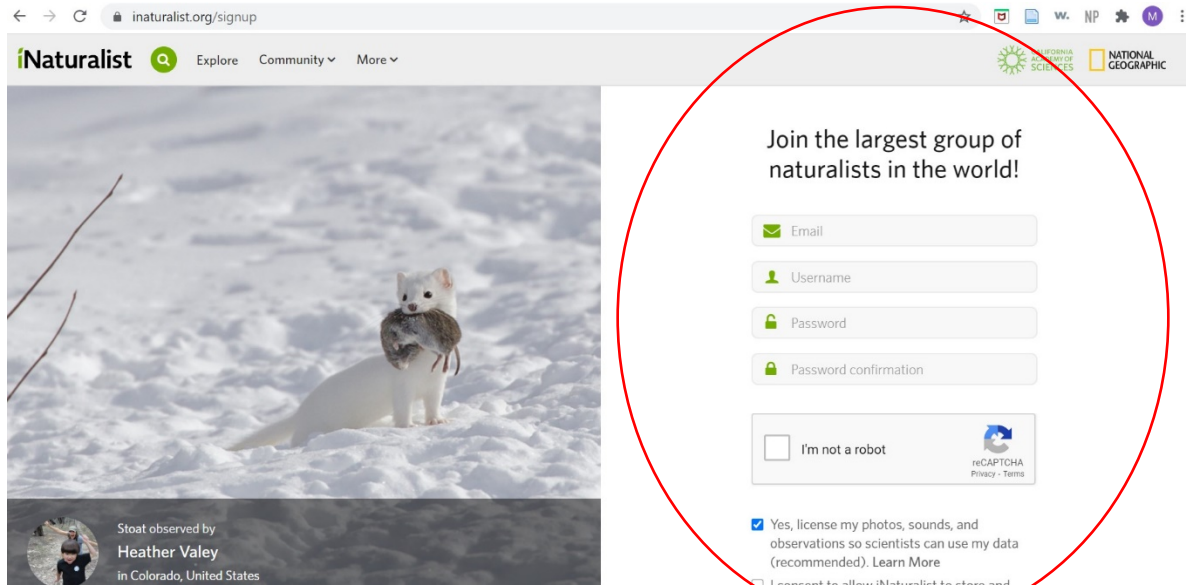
inaturalist.org/signup

W. NP M

iNaturalist Explore Community More

CALIFORNIA ACADEMY OF SCIENCES NATIONAL GEOGRAPHIC

Join the largest group of naturalists in the world!

Email

Username

Password

Password confirmation

I'm not a robot

reCAPTCHA
Privacy - Terms

Yes, license my photos, sounds, and observations so scientists can use my data (recommended). Learn More

I consent to allow iNaturalist to store and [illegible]

Stoat observed by
Heather Valey
in Colorado, United States